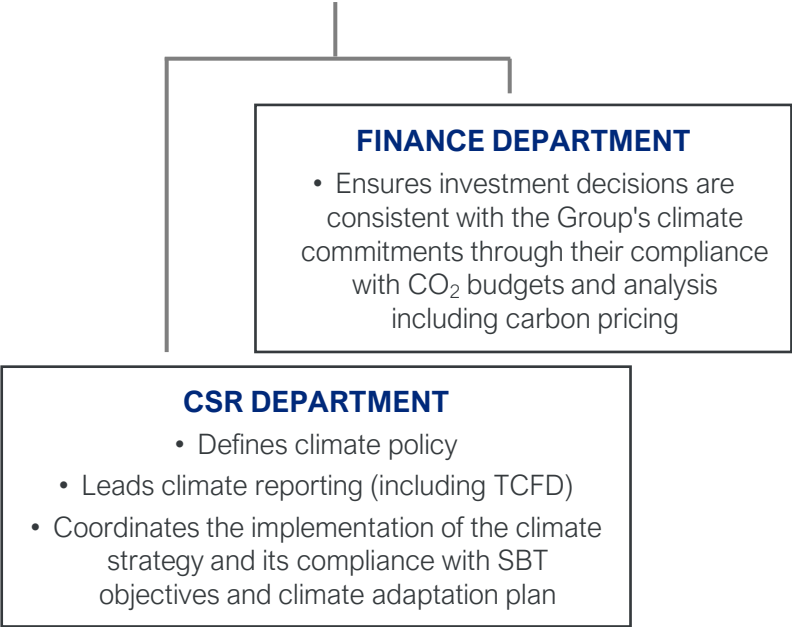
FINANCE DEPARTMENT

• Ensures investment decisions are consistent with the Group's climate commitments through their compliance with $CO_2$ budgets and analysis including carbon pricing

CSR DEPARTMENT

• Defines climate policy

• Leads climate reporting (including TCFD)

• Coordinates the implementation of the climate strategy and its compliance with SBT objectives and climate adaptation plan